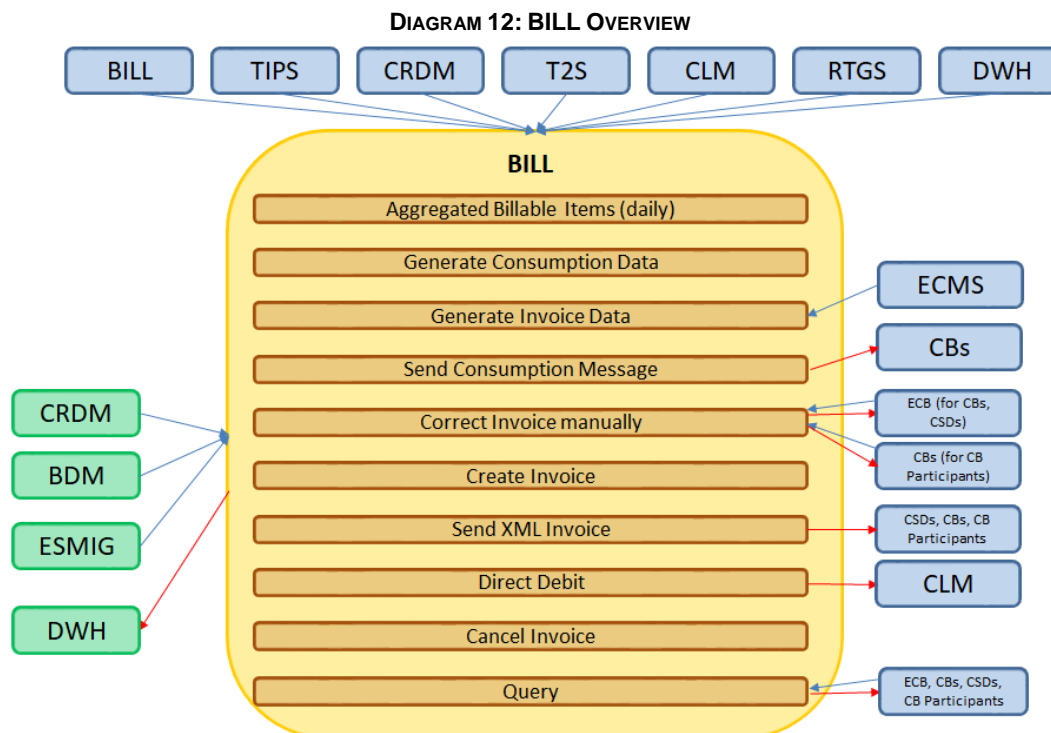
DIAGRAM 12: BILL OVERVIEW

BILL
TIPS
CRDM
T2S
CLM
RTGS
DWH

BILL

Aggregated Billable Items (daily)
Generate Consumption Data
Generate Invoice Data
Send Consumption Message
Correct Invoice manually
Create Invoice
Send XML Invoice
Direct Debit
Cancel Invoice
Query

ECMS
CBs
ECB (for CBs, CSDs)
CBs (for CB Participants)
CSDs, CBs, CB Participants
CLM
ECB, CBs, CSDs, CB Participants

CRDM
BDM
ESMIG
DWH